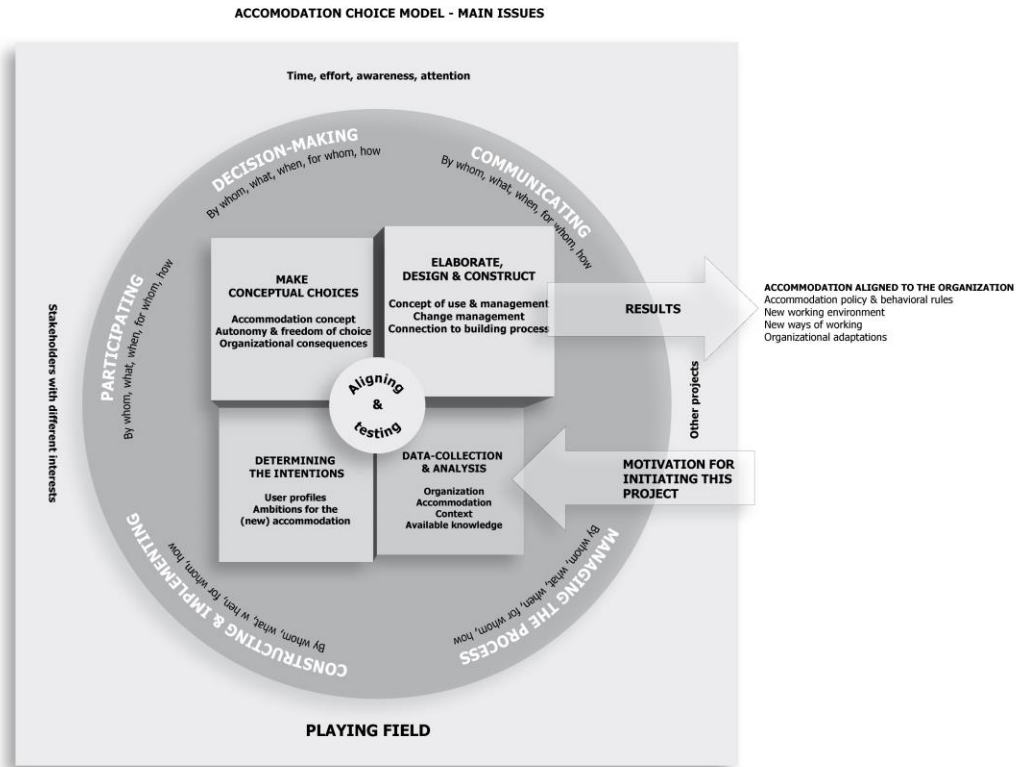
ACCOMODATION CHOICE MODEL - MAIN ISSUES

Time, effort, awareness, attention

DECISION-MAKING
By whom, what, when, for whom, how

COMMUNICATING
By whom, what, when, for whom, how

PARTICIPATING
By whom, what, when, for whom, how

Stakeholders with different interests

MAKE CONCEPTUAL CHOICES
Accommodation concept
Autonomy & freedom of choice
Organizational consequences

ELABORATE, DESIGN & CONSTRUCT
Concept of use & management
Change management
Connection to building process

RESULTS

ACCOMMODATION ALIGNED TO THE ORGANIZATION
Accommodation policy & behavioral rules
New working environment
New ways of working
Organizational adaptations

Aligning & testing

Other projects

DETERMINING THE INTENTIONS
User profiles
Ambitions for the (new) accommodation

DATA-COLLECTION & ANALYSIS
Organization
Accommodation
Context
Available knowledge

MOTIVATION FOR INITIATING THIS PROJECT

CONSTRUCTING & IMPLEMENTING
By whom, what, when, for whom, how

MANAGING THE PROCESS
By whom, what, when, for whom, how

PLAYING FIELD